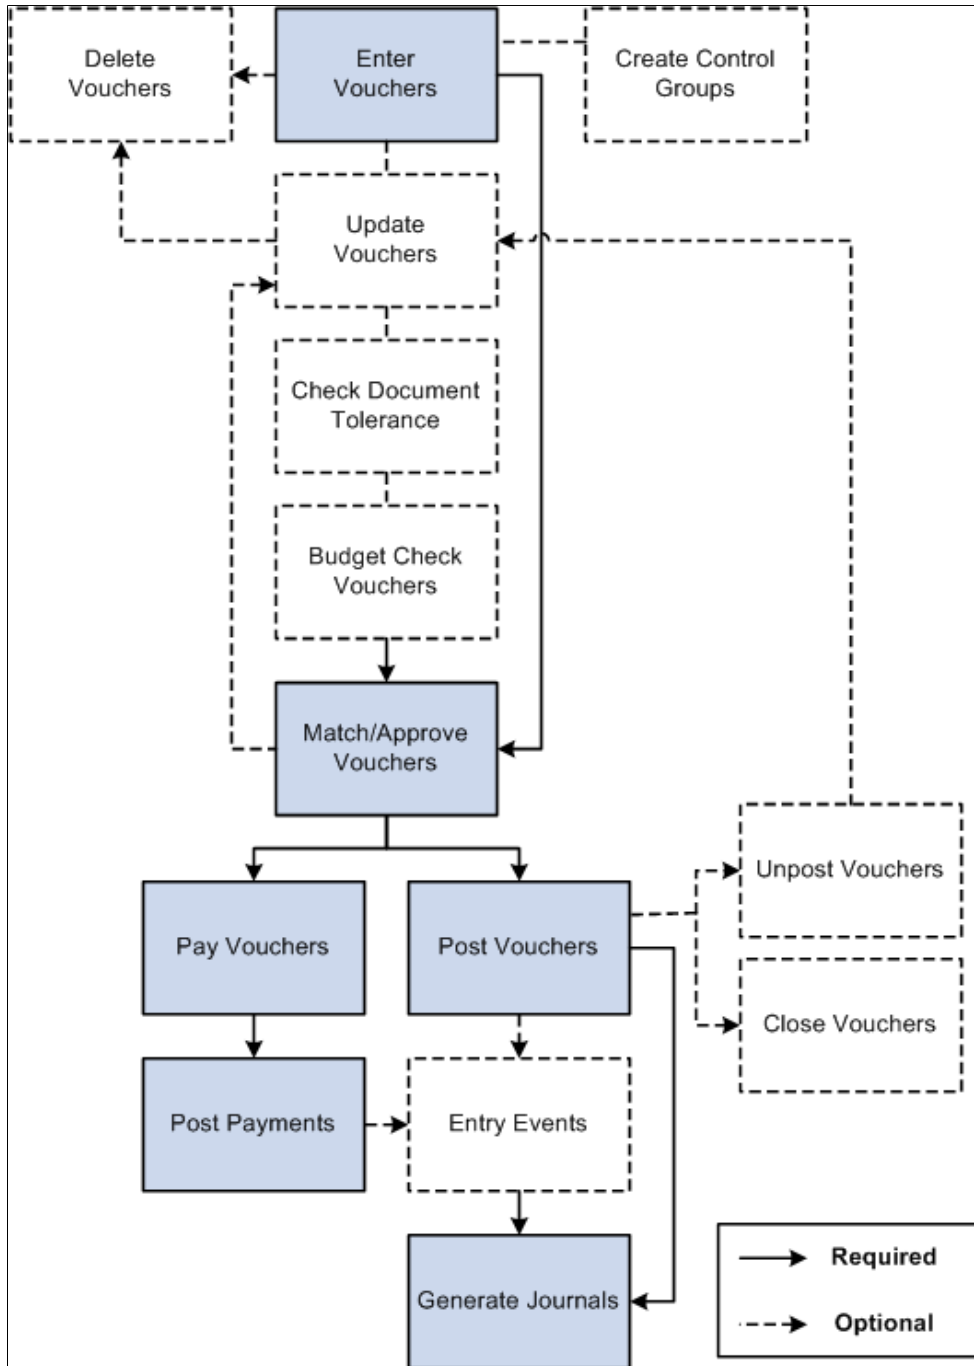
Delete Vouchers

Enter Vouchers

Create Control Groups

Update Vouchers

Check Document Tolerance

Budget Check Vouchers

Match/Approve Vouchers

Pay Vouchers

Post Vouchers

Unpost Vouchers

Close Vouchers

Post Payments

Entry Events

Generate Journals

Required

Optional